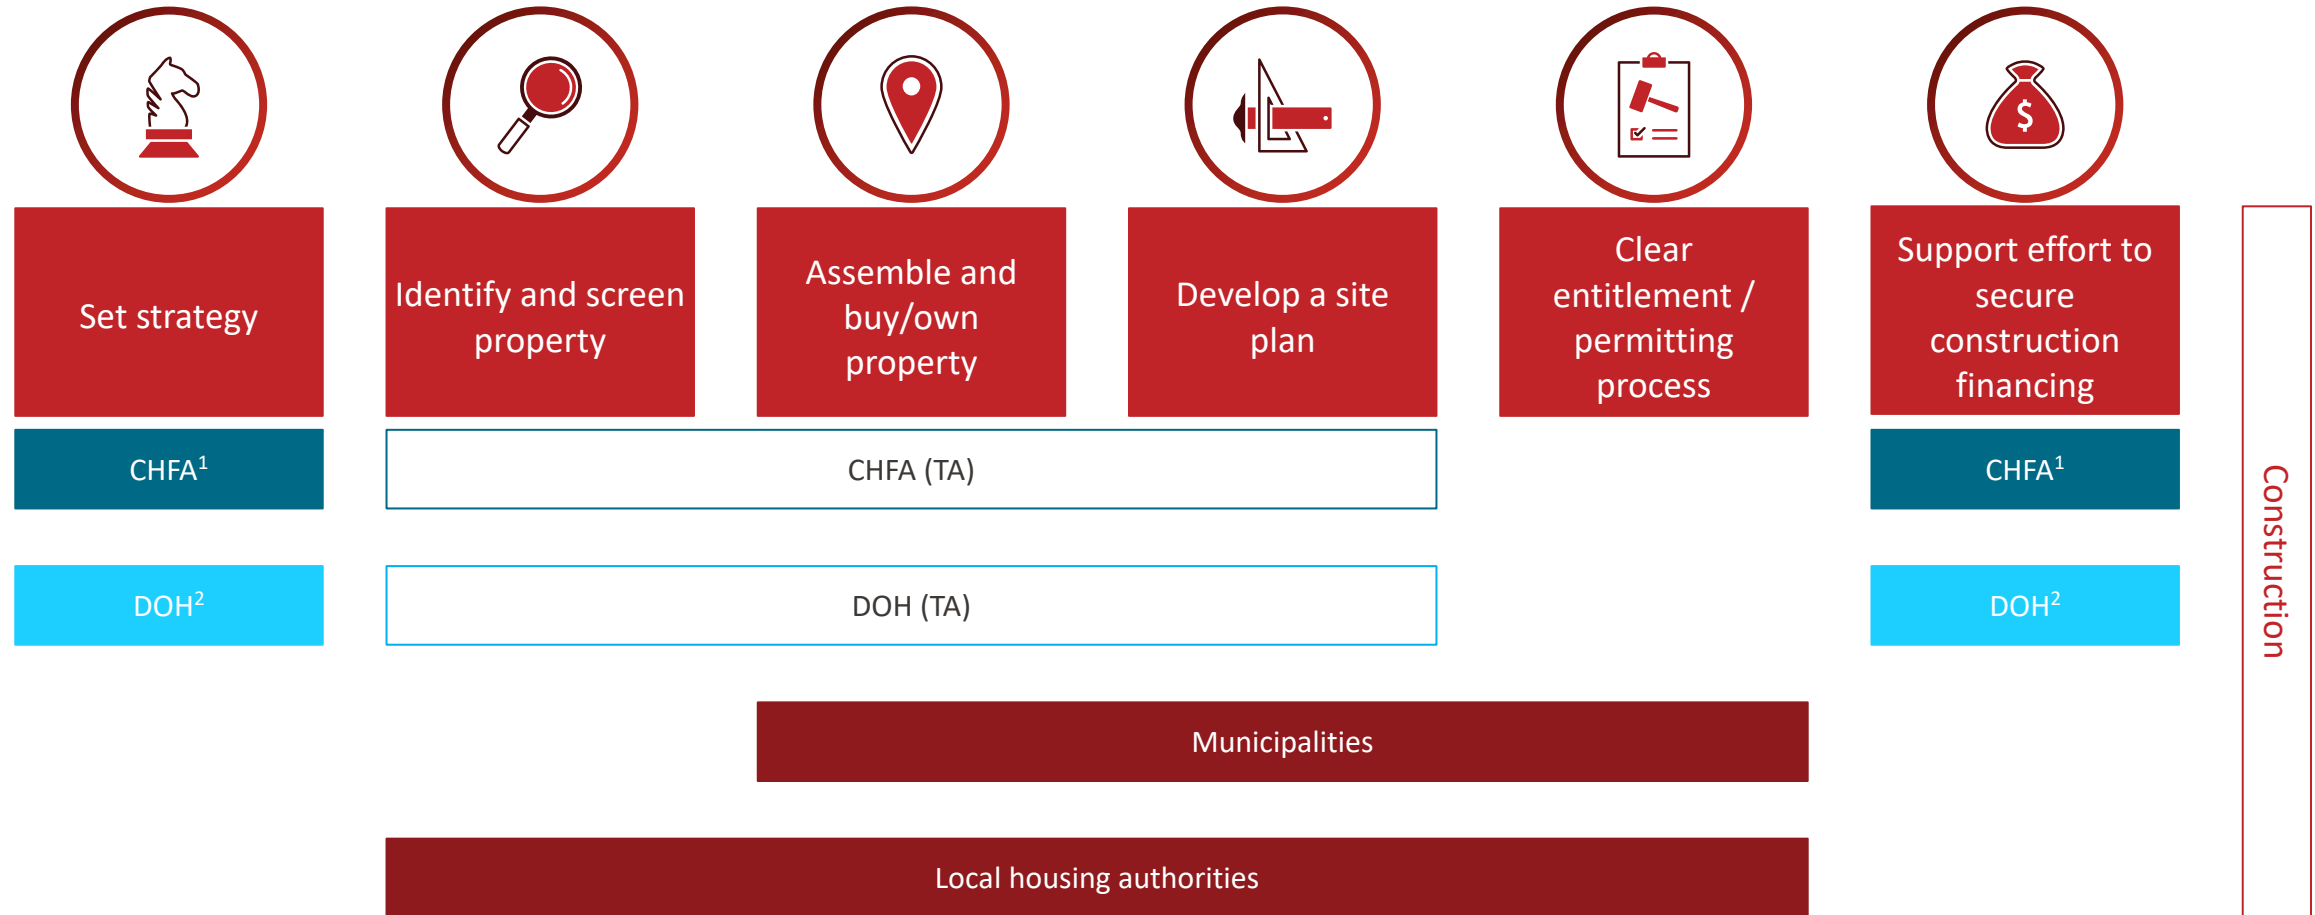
Set strategy

Identify and screen property

Assemble and buy/own property

Develop a site plan

Clear entitlement / permitting process

Support effort to secure construction financing

Construction

CHFA$^1$

CHFA (TA)

CHFA$^1$

DOH$^2$

DOH (TA)

DOH$^2$

Municipalities

Local housing authorities